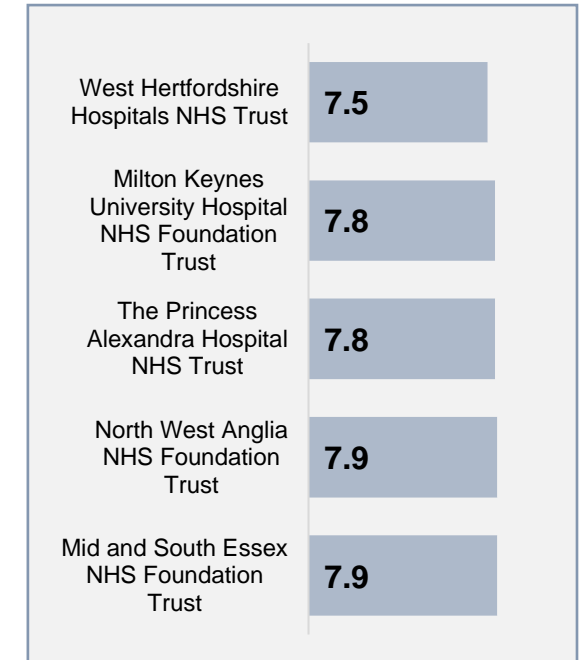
| | |
|---|---|
| West Hertfordshire Hospitals NHS Trust | 7.5 |
| Milton Keynes University Hospital NHS Foundation Trust | 7.8 |
| The Princess Alexandra Hospital NHS Trust | 7.8 |
| North West Anglia NHS Foundation Trust | 7.9 |
| Mid and South Essex NHS Foundation Trust | 7.9 |